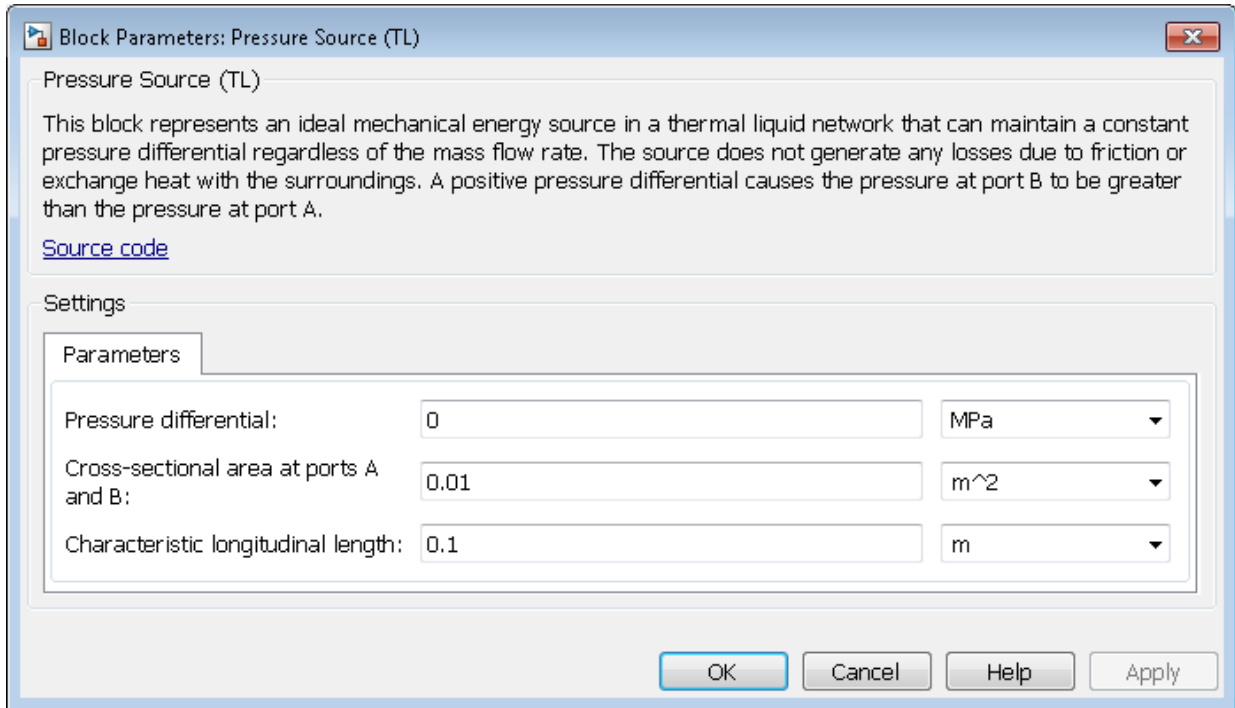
Block Parameters: Pressure Source (TL)

Pressure Source (TL)

This block represents an ideal mechanical energy source in a thermal liquid network that can maintain a constant pressure differential regardless of the mass flow rate. The source does not generate any losses due to friction or exchange heat with the surroundings. A positive pressure differential causes the pressure at port B to be greater than the pressure at port A.

Source code

Settings

Parameters

Pressure differential: 0 MPa

Cross-sectional area at ports A and B: 0.01 m^2

Characteristic longitudinal length: 0.1 m

OK Cancel Help Apply